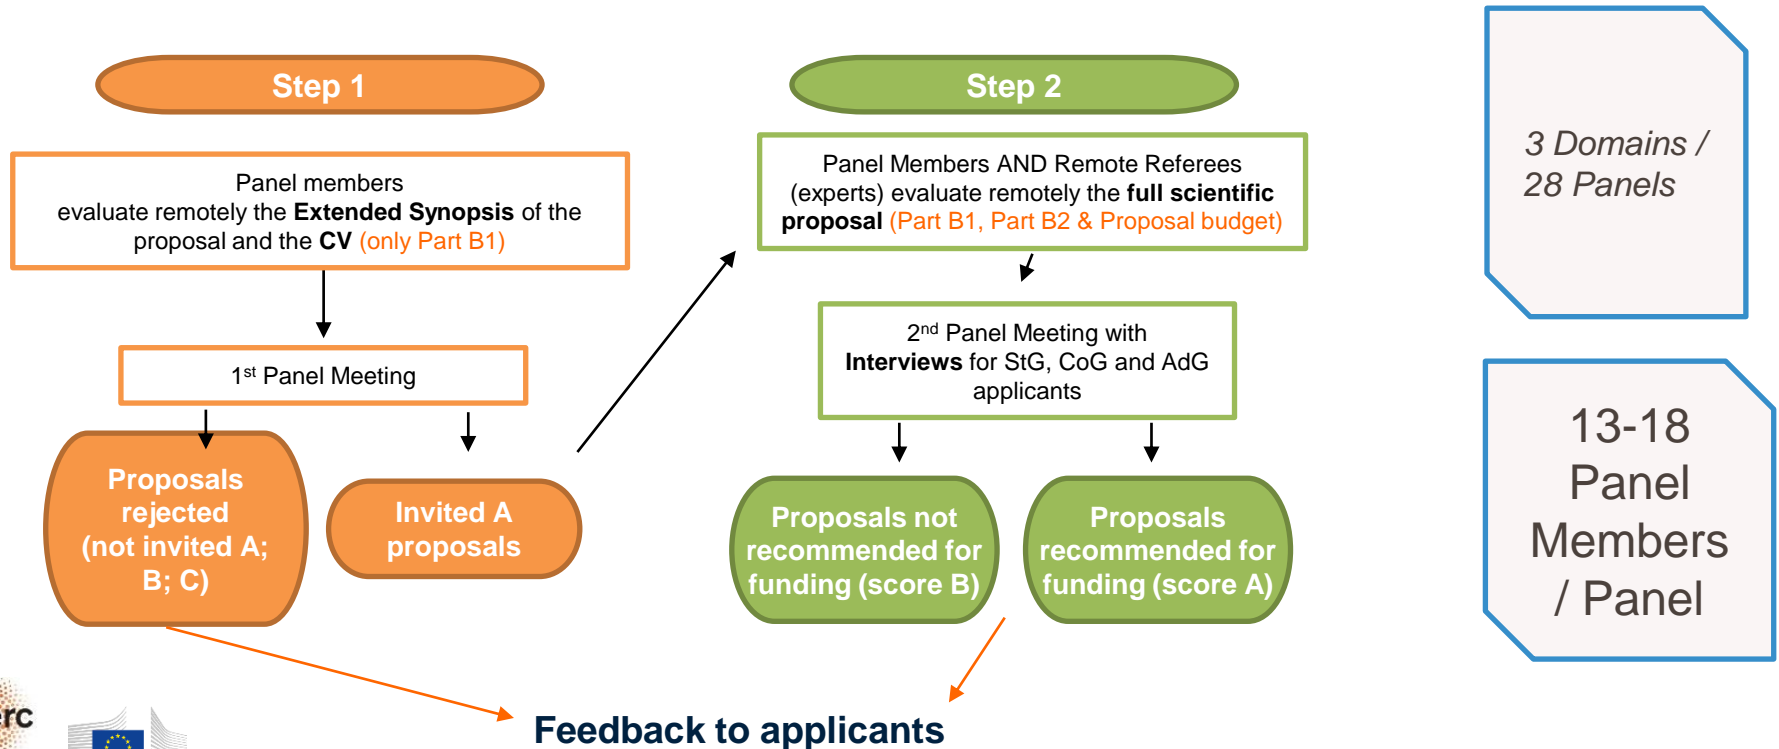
Step 1

Panel members evaluate remotely the **Extended Synopsis** of the proposal and the **CV** (only Part B1)

1$^{st}$ Panel Meeting

Proposals rejected (not invited A; B; C)

Invited A proposals

Step 2

Panel Members AND Remote Referees (experts) evaluate remotely the **full scientific proposal** (Part B1, Part B2 & Proposal budget)

2$^{nd}$ Panel Meeting with **Interviews** for StG, CoG and AdG applicants

Proposals not recommended for funding (score B)

Proposals recommended for funding (score A)

Feedback to applicants

3 Domains / 28 Panels

13-18 Panel Members / Panel

erc